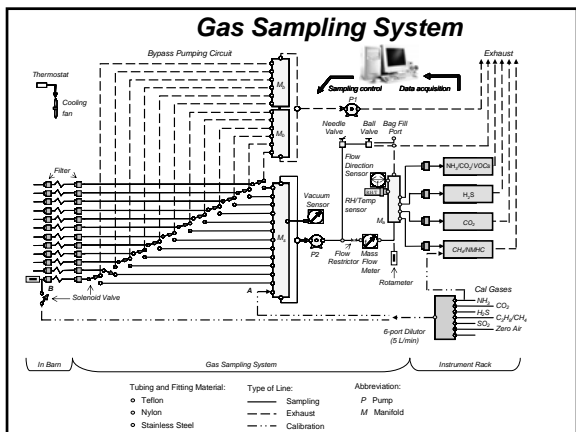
Gas Sampling System

Bypass Pumping Circuit

Thermostat

Cooling fan

Sampling control

Data acquisition

Exhaust

$M_b$

$M_b$

P1

Needle Valve

Ball Valve

Bag Fill Port

Flow Direction Sensor

RH/Temp sensor

Filter

Vacuum Sensor

$M_s$

P2

Flow Restrictor

Mass Flow Meter

$M_a$

Rotameter

$NH_3/CO_2/VOCs$

$H_2S$

$CO_2$

$CH_4/NMHC$

Cal Gases

$NH_3$

$CO_2$

$H_2S$

$C_3H_8/CH_4$

$SO_2$

Zero Air

B

Solenoid Valve

A

6-port Dilutor (5 L/min)

In Barn

Gas Sampling System

Instrument Rack

Tubing and Fitting Material:
Teflon
Nylon
Stainless Steel

Type of Line:
Sampling
Exhaust
Calibration

Abbreviation:
P Pump
M Manifold